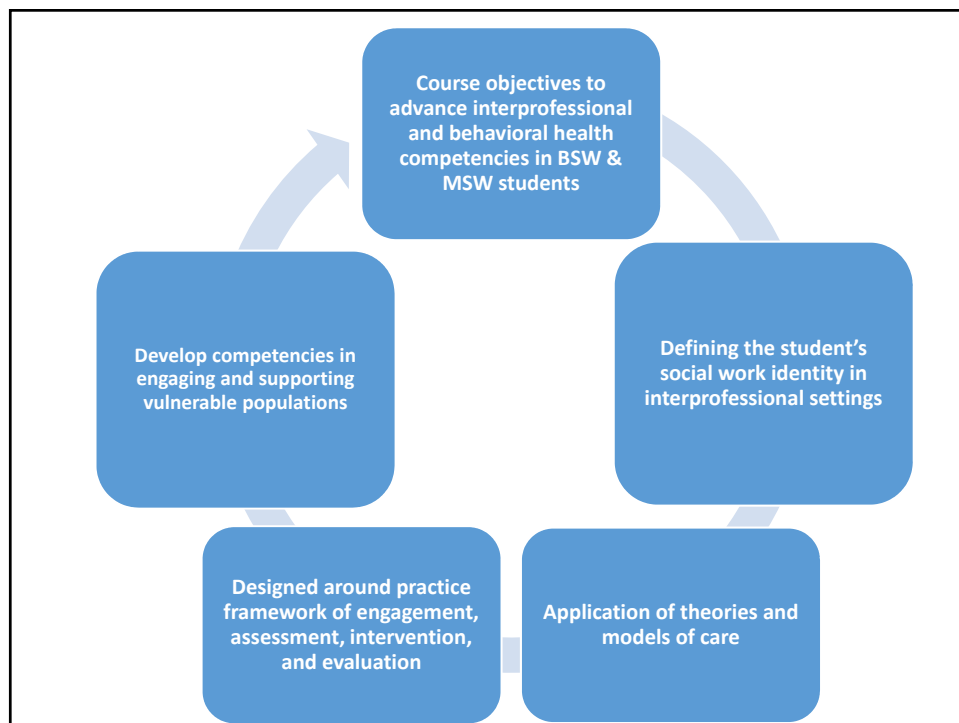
Course objectives to advance interprofessional and behavioral health competencies in BSW & MSW students

Defining the student's social work identity in interprofessional settings

Application of theories and models of care

Designed around practice framework of engagement, assessment, intervention, and evaluation

Develop competencies in engaging and supporting vulnerable populations